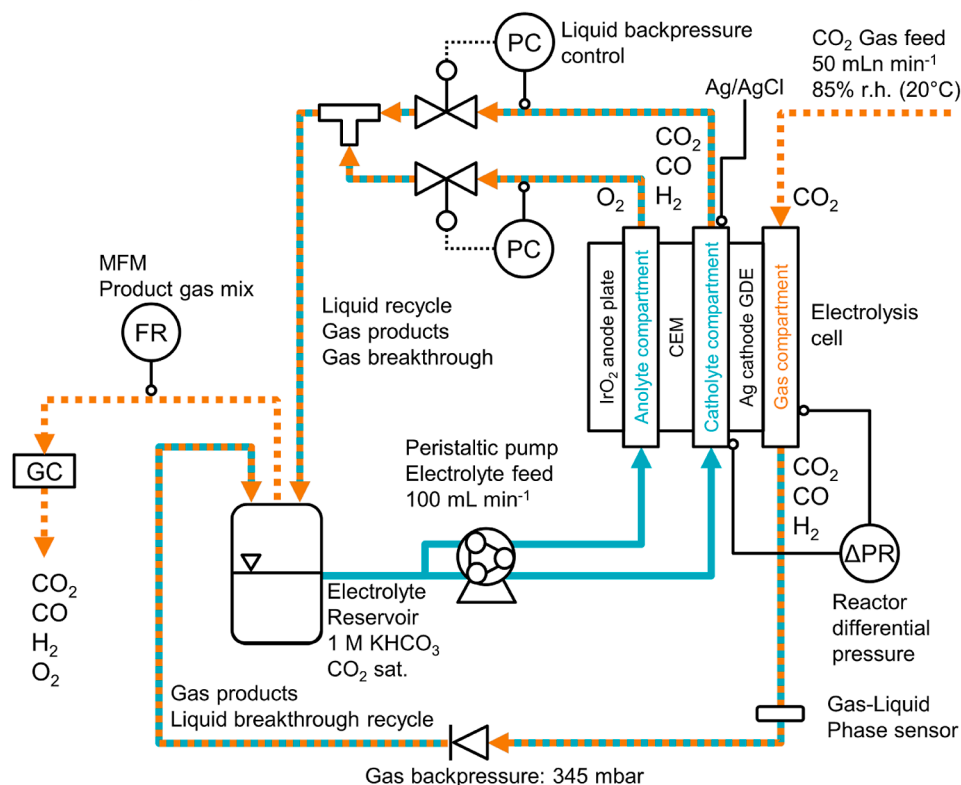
PC
Liquid backpressure control

$CO_2$ Gas feed
50 mLn min$^{-1}$
85% r.h. (20°C)

Ag/AgCl

$CO_2$
CO
$H_2$

$O_2$

$CO_2$

PC

MFM
Product gas mix

FR

Liquid recycle
Gas products
Gas breakthrough

$IrO_2$ anode plate
Anolyte compartment
CEM
Catholyte compartment
Ag cathode GDE
Gas compartment

Electrolysis cell

GC

Peristaltic pump
Electrolyte feed
100 mL min$^{-1}$

$CO_2$
CO
$H_2$

ΔPR

$CO_2$
CO
$H_2$
$O_2$

Electrolyte
Reservoir
1 M $KHCO_3$
$CO_2$ sat.

Reactor
differential
pressure

Gas products
Liquid breakthrough recycle

Gas-Liquid
Phase sensor

Gas backpressure: 345 mbar